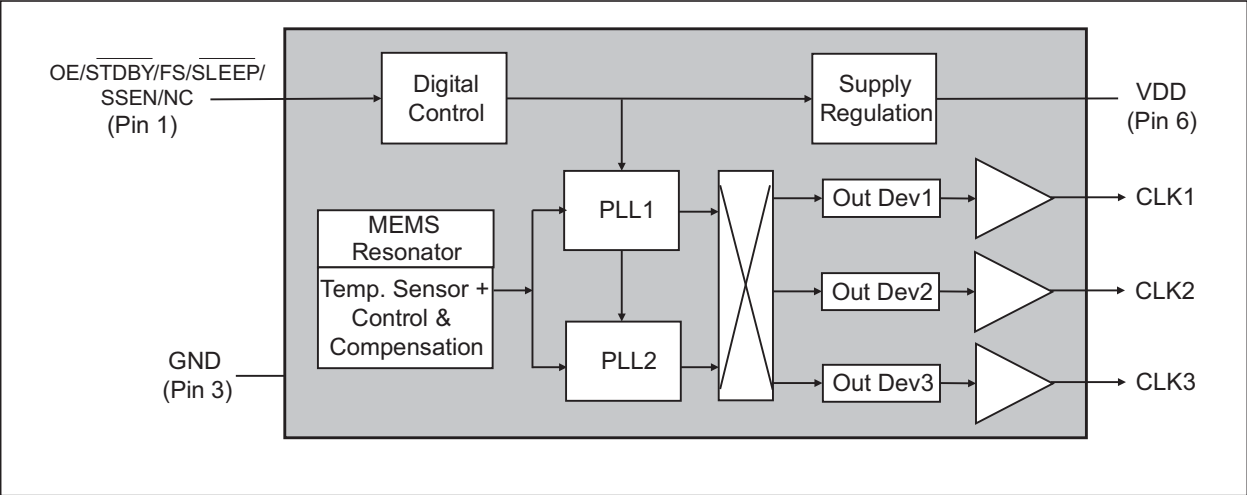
OE/$\overline{STDBY}$/FS/$\overline{SLEEP}$/SSEN/NC
(Pin 1)

Digital Control

Supply Regulation

VDD
(Pin 6)

MEMS Resonator

Temp. Sensor + Control & Compensation

PLL1

PLL2

Out Dev1

Out Dev2

Out Dev3

CLK1

CLK2

CLK3

GND
(Pin 3)